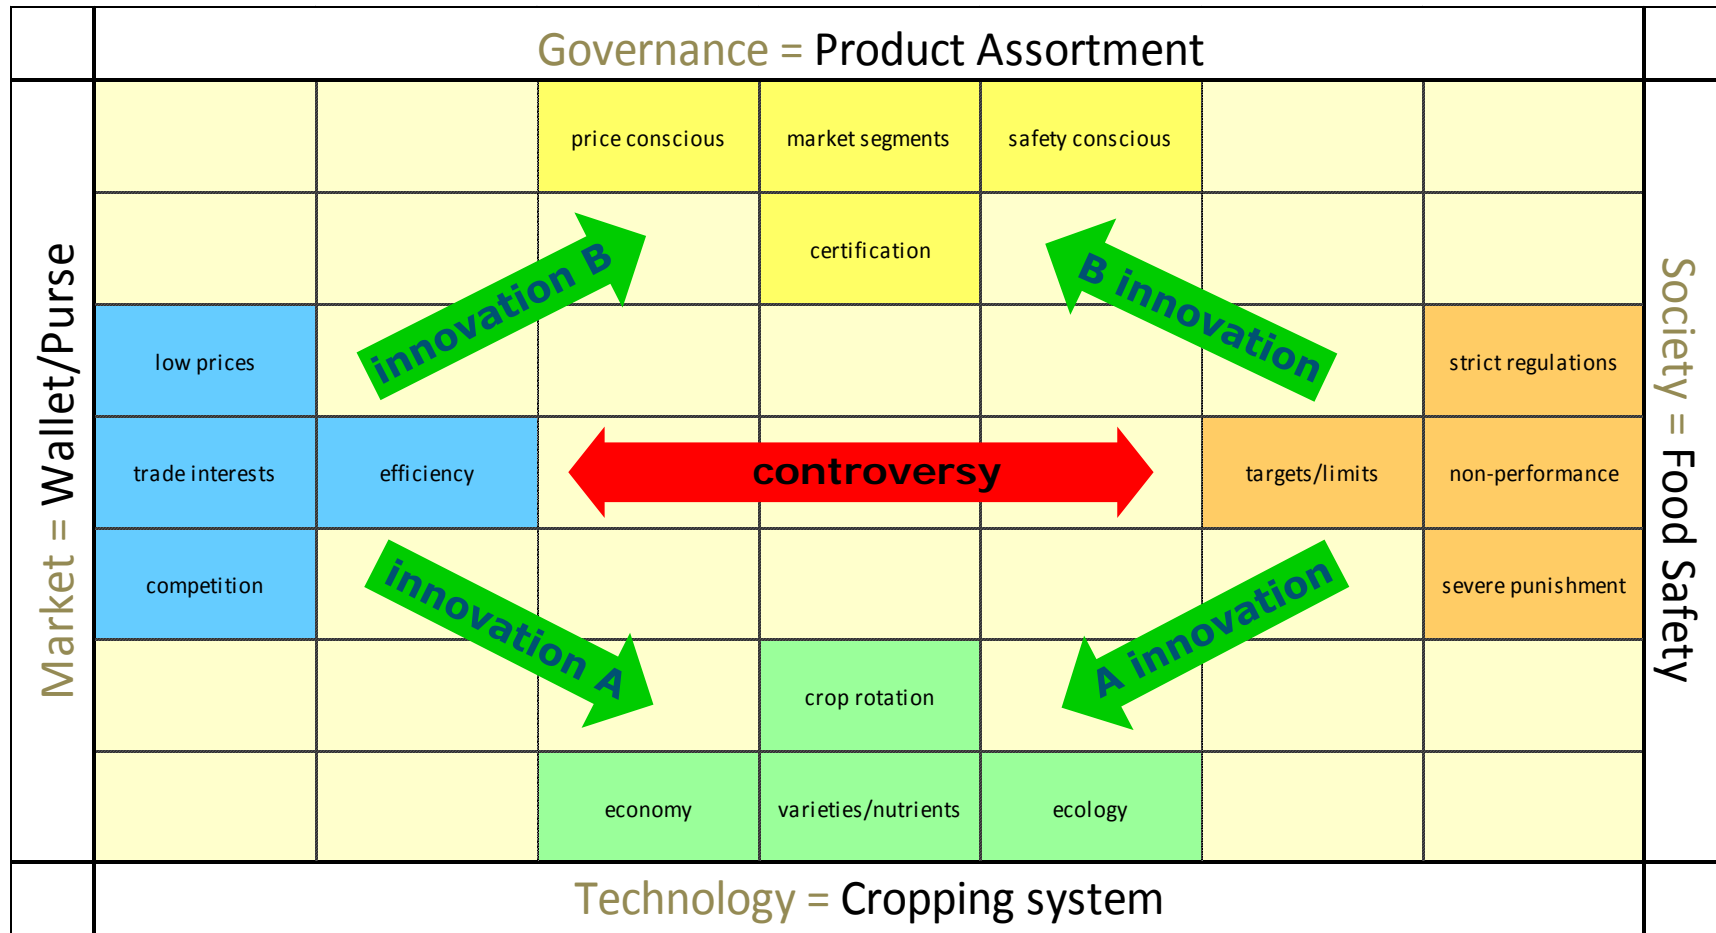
Governance = Product Assortment

Market = Wallet/Purse

Society = Food Safety

| | | | | | | |
|---|---|---|---|---|---|---|
| | | price conscious | market segments | safety conscious | | |
| | | | certification | | | |
| low prices | | | | | | strict regulations |
| trade interests | efficiency | | | | targets/limits | non-performance |
| competition | | | | | | severe punishment |
| | | | crop rotation | | | |
| | | economy | varieties/nutrients | ecology | | |

innovation B

B innovation

controversy

innovation A

A innovation

Technology = Cropping system